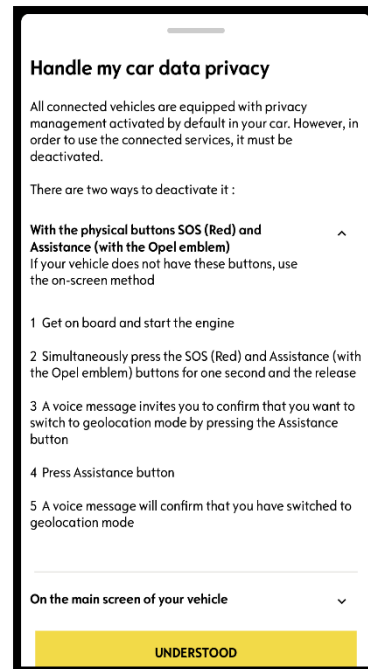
Handle my car data privacy

All connected vehicles are equipped with privacy management activated by default in your car. However, in order to use the connected services, it must be deactivated.

There are two ways to deactivate it :

With the physical buttons SOS (Red) and Assistance (with the Opel emblem)
If your vehicle does not have these buttons, use the on-screen method

1 Get on board and start the engine

2 Simultaneously press the SOS (Red) and Assistance (with the Opel emblem) buttons for one second and the release

3 A voice message invites you to confirm that you want to switch to geolocation mode by pressing the Assistance button

4 Press Assistance button

5 A voice message will confirm that you have switched to geolocation mode

On the main screen of your vehicle

UNDERSTOOD